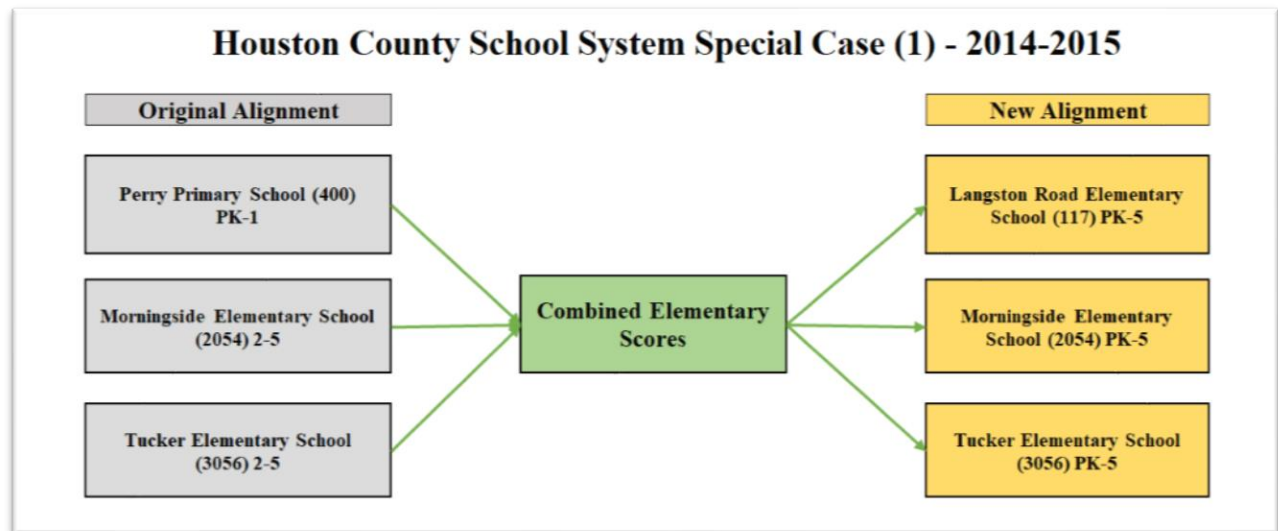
Houston County School System Special Case (1) - 2014-2015

Original Alignment

Perry Primary School (400) PK-1

Morningside Elementary School (2054) 2-5

Tucker Elementary School (3056) 2-5

Combined Elementary Scores

New Alignment

Langston Road Elementary School (117) PK-5

Morningside Elementary School (2054) PK-5

Tucker Elementary School (3056) PK-5